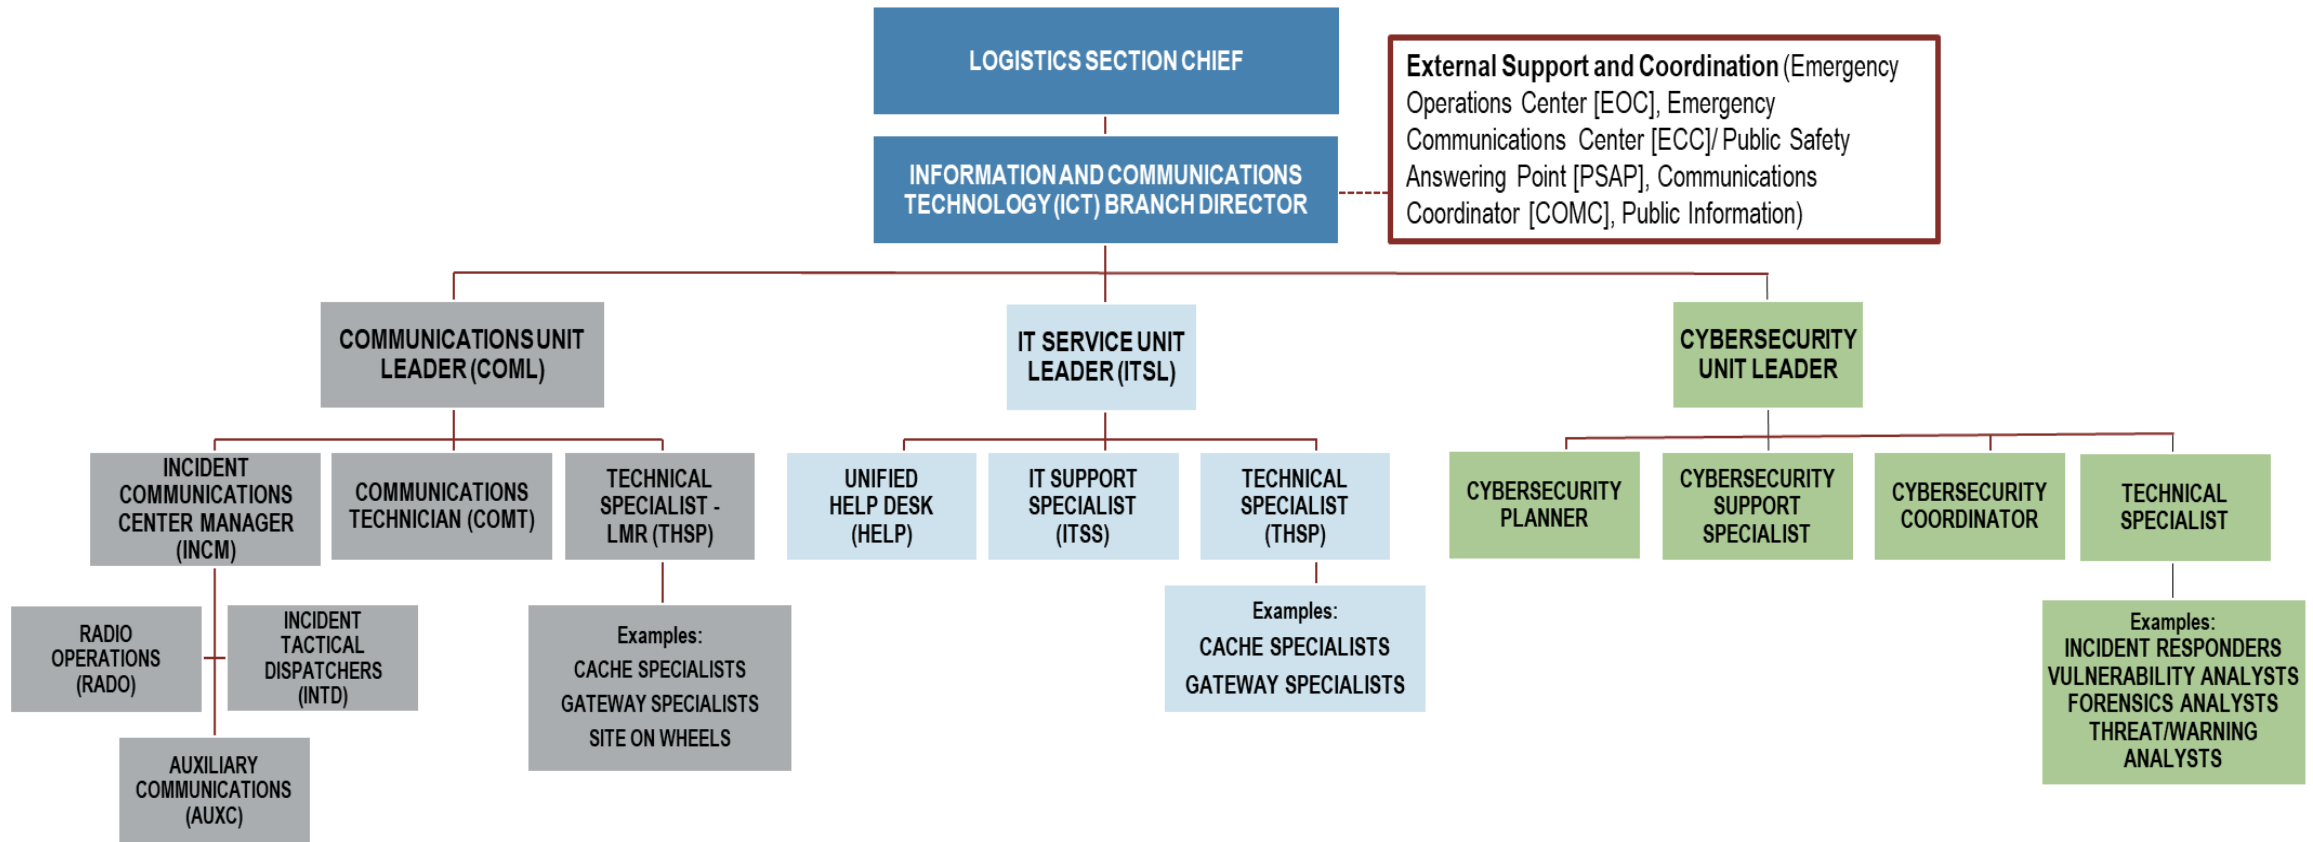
LOGISTICS SECTION CHIEF

INFORMATION AND COMMUNICATIONS TECHNOLOGY (ICT) BRANCH DIRECTOR

External Support and Coordination (Emergency Operations Center [EOC], Emergency Communications Center [ECC]/ Public Safety Answering Point [PSAP], Communications Coordinator [COMC], Public Information)

COMMUNICATIONS UNIT LEADER (COML)

IT SERVICE UNIT LEADER (ITSL)

CYBERSECURITY UNIT LEADER

INCIDENT COMMUNICATIONS CENTER MANAGER (INCM)

COMMUNICATIONS TECHNICIAN (COMT)

TECHNICAL SPECIALIST - LMR (THSP)

UNIFIED HELP DESK (HELP)

IT SUPPORT SPECIALIST (ITSS)

TECHNICAL SPECIALIST (THSP)

CYBERSECURITY PLANNER

CYBERSECURITY SUPPORT SPECIALIST

CYBERSECURITY COORDINATOR

TECHNICAL SPECIALIST

RADIO OPERATIONS (RADO)

INCIDENT TACTICAL DISPATCHERS (INTD)

AUXILIARY COMMUNICATIONS (AUXC)

Examples:
CACHE SPECIALISTS
GATEWAY SPECIALISTS
SITE ON WHEELS

Examples:
CACHE SPECIALISTS
GATEWAY SPECIALISTS

Examples:
INCIDENT RESPONDERS
VULNERABILITY ANALYSTS
FORENSICS ANALYSTS
THREAT/WARNING ANALYSTS